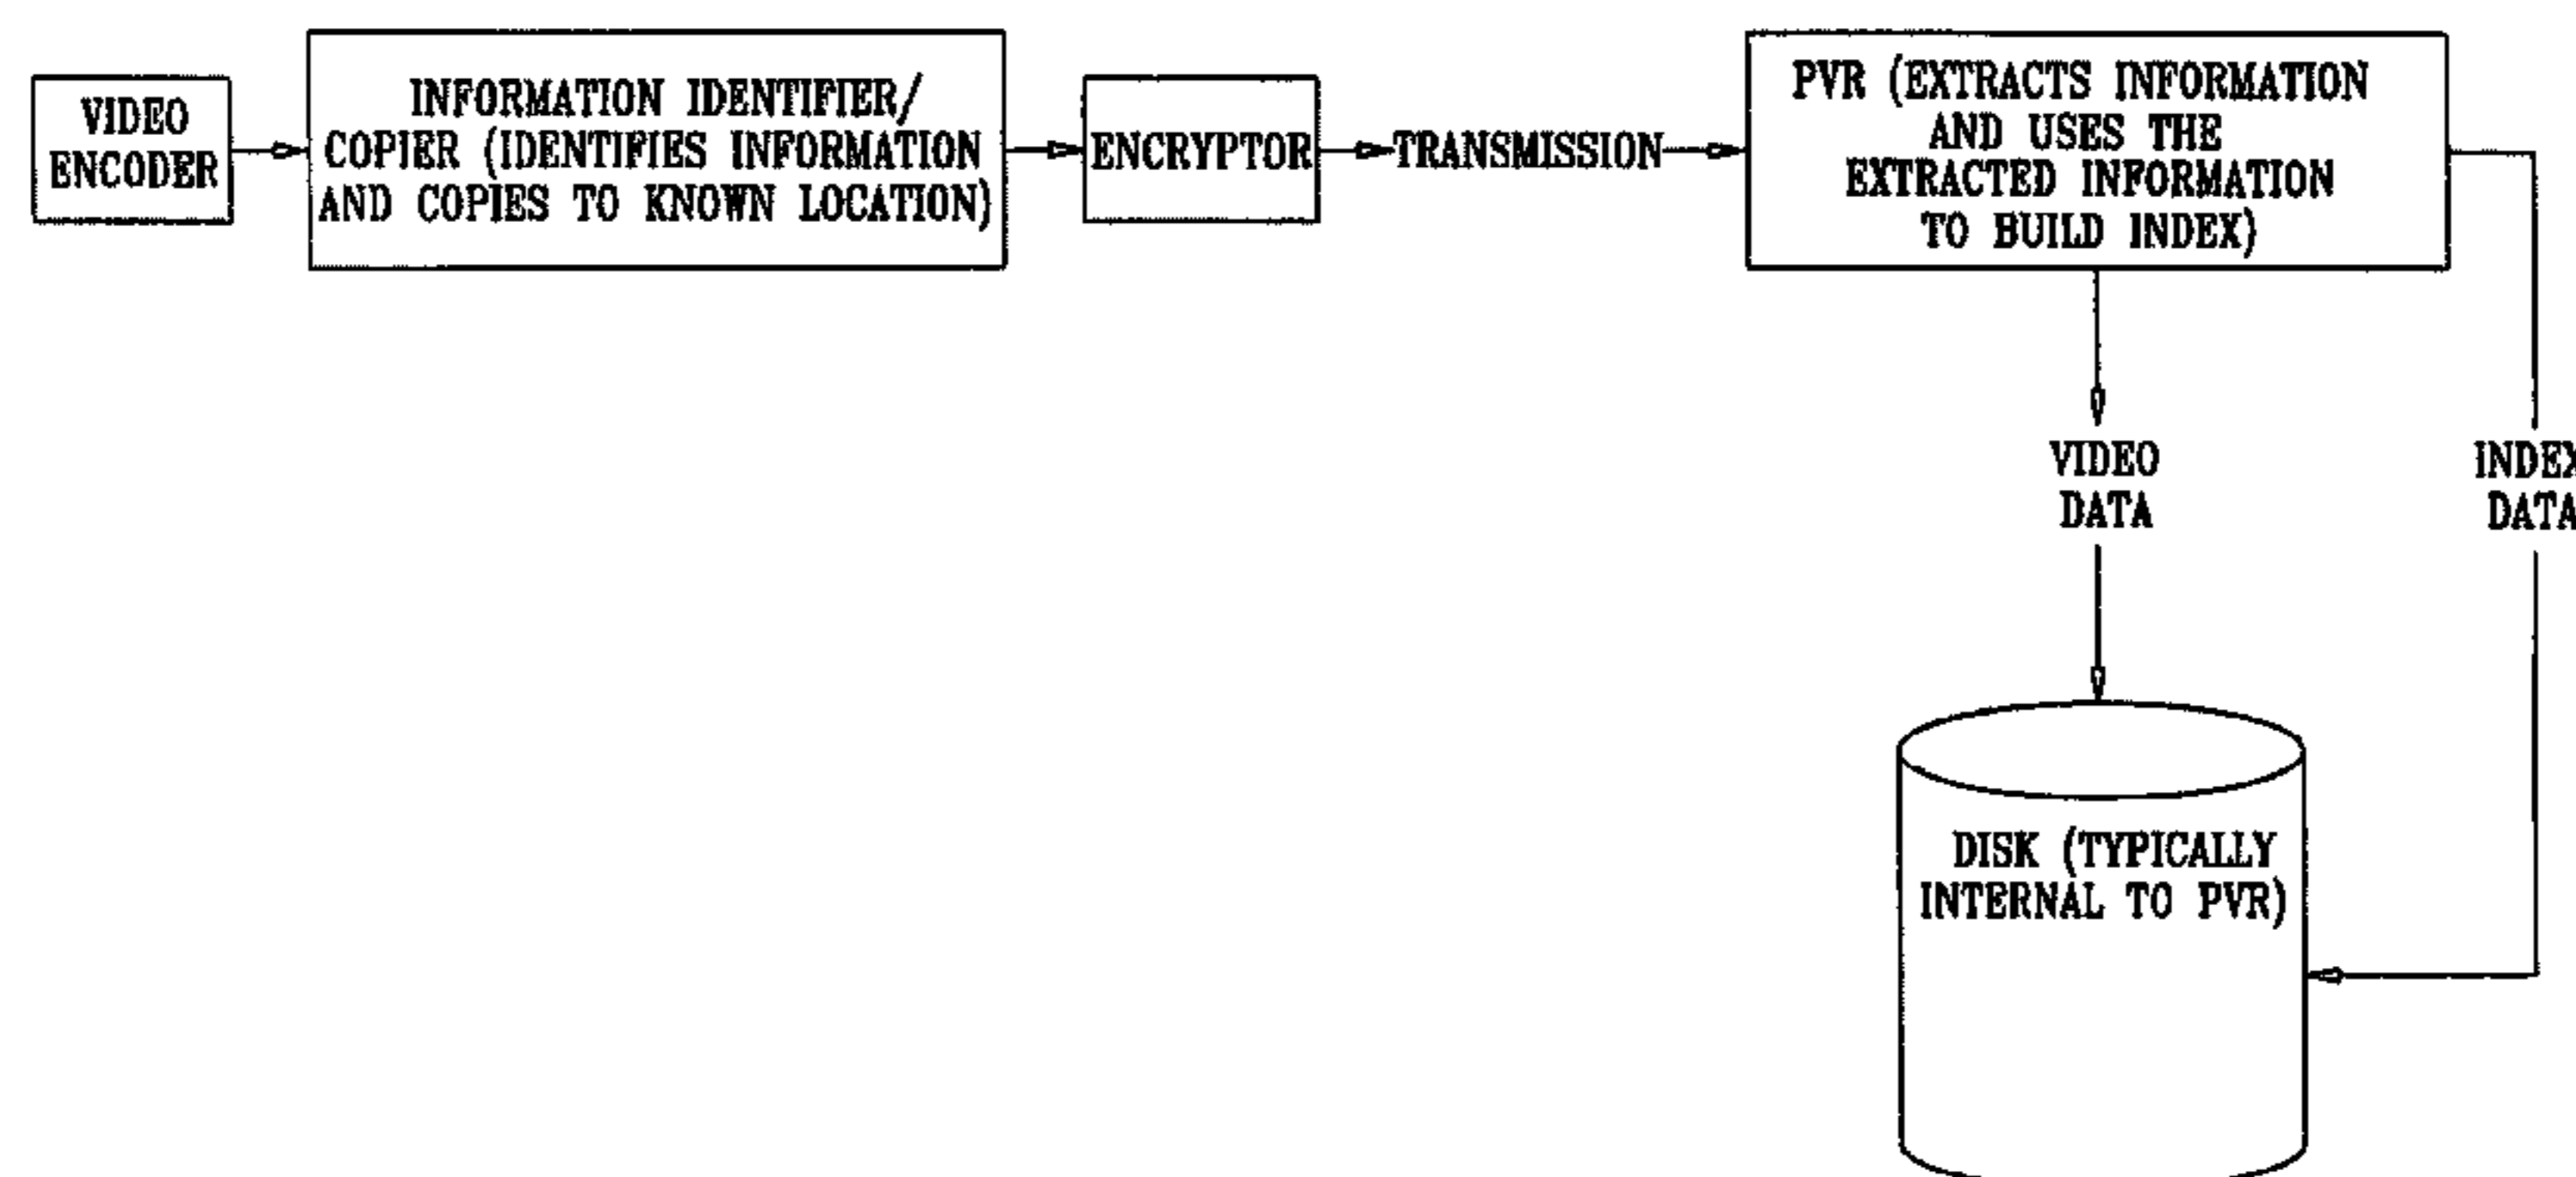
VIDEO ENCODER

INFORMATION IDENTIFIER/ COPIER (IDENTIFIES INFORMATION AND COPIES TO KNOWN LOCATION)

ENCRYPTOR

TRANSMISSION

PVR (EXTRACTS INFORMATION AND USES THE EXTRACTED INFORMATION TO BUILD INDEX)

VIDEO DATA

INDEX DATA

DISK (TYPICALLY INTERNAL TO PVR)